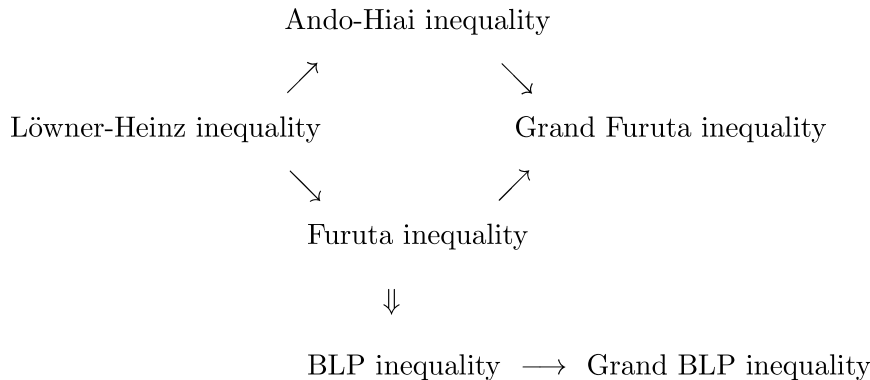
Ando-Hiai inequality

$\nearrow$ $\searrow$

Löwner-Heinz inequality Grand Furuta inequality

$\searrow$ $\nearrow$

Furuta inequality

$\Downarrow$

BLP inequality $\longrightarrow$ Grand BLP inequality